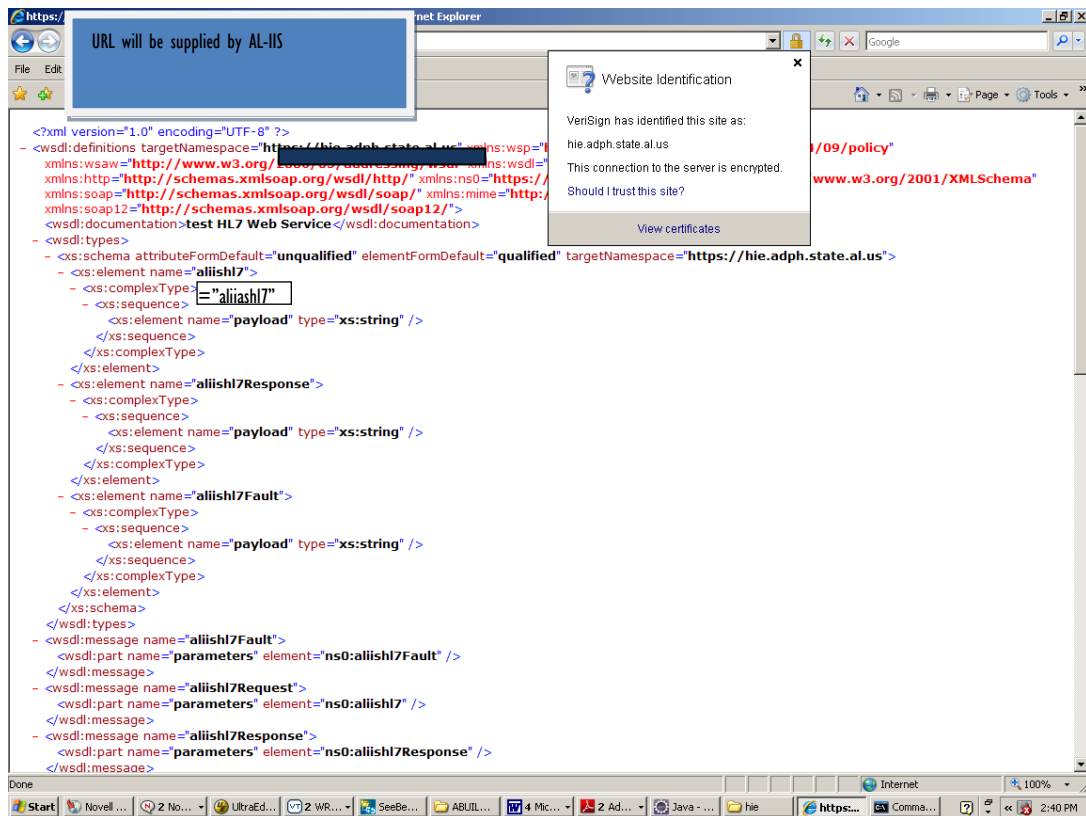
https:/ rnet Explorer

URL will be supplied by AL-IIS

Google

File Edit

Page Tools

Website Identification

VeriSign has identified this site as:

hie.adph.state.al.us

This connection to the server is encrypted.

Should I trust this site?

View certificates

<?xml version="1.0" encoding="UTF-8" ?>
- <wsdl:definitions targetNamespace="https://hie.adph.state.al.us" xmlns:wsp="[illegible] /09/policy"
xmlns:wsaw="http://www.w3.org/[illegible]" xmlns:wsdl="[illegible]
xmlns:http="http://schemas.xmlsoap.org/wsdl/http/" xmlns:ns0="https:/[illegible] www.w3.org/2001/XMLSchema"
xmlns:soap="http://schemas.xmlsoap.org/wsdl/soap/" xmlns:mime="http:/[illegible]
xmlns:soap12="http://schemas.xmlsoap.org/wsdl/soap12/">
<wsdl:documentation>test HL7 Web Service</wsdl:documentation>
- <wsdl:types>
- <xs:schema attributeFormDefault="unqualified" elementFormDefault="qualified" targetNamespace="https://hie.adph.state.al.us">
- <xs:element name="aliishl7">
- <xs:complexType> ="aliiashl7"
- <xs:sequence>
<xs:element name="payload" type="xs:string" />
</xs:sequence>
</xs:complexType>
</xs:element>
- <xs:element name="aliishl7Response">
- <xs:complexType>
- <xs:sequence>
<xs:element name="payload" type="xs:string" />
</xs:sequence>
</xs:complexType>
</xs:element>
- <xs:element name="aliishl7Fault">
- <xs:complexType>
- <xs:sequence>
<xs:element name="payload" type="xs:string" />
</xs:sequence>
</xs:complexType>
</xs:element>
</xs:schema>
</wsdl:types>
- <wsdl:message name="aliishl7Fault">
<wsdl:part name="parameters" element="ns0:aliishl7Fault" />
</wsdl:message>
- <wsdl:message name="aliishl7Request">
<wsdl:part name="parameters" element="ns0:aliishl7" />
</wsdl:message>
- <wsdl:message name="aliishl7Response">
<wsdl:part name="parameters" element="ns0:aliishl7Response" />
</wsdl:message>

Done Internet 100%

Start Novell ... 2 No... UltraEd... 2 WR... SeeBe... ABUIL... 4 Mic... 2 Ad... Java - ... hie https:... Comma... 2:40 PM